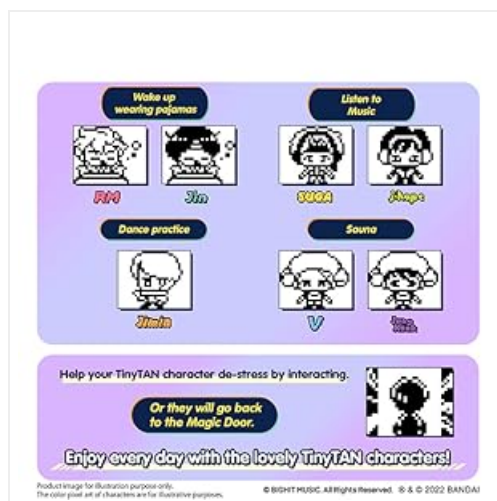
Wake up wearing pajamas

RM

Jin

Listen to Music

SUGA

j-hope

Dance practice

Jimin

Sauna

V

Jung Kook

Help your TinyTAN character de-stress by interacting.

Or they will go back to the Magic Door.

Enjoy every day with the lovely TinyTAN characters!

Product image for illustration purpose only.
The color pixel art of characters are for illustrative purposes.

©BIGHIT MUSIC. All Rights Reserved. ® & © 2022 BANDAI